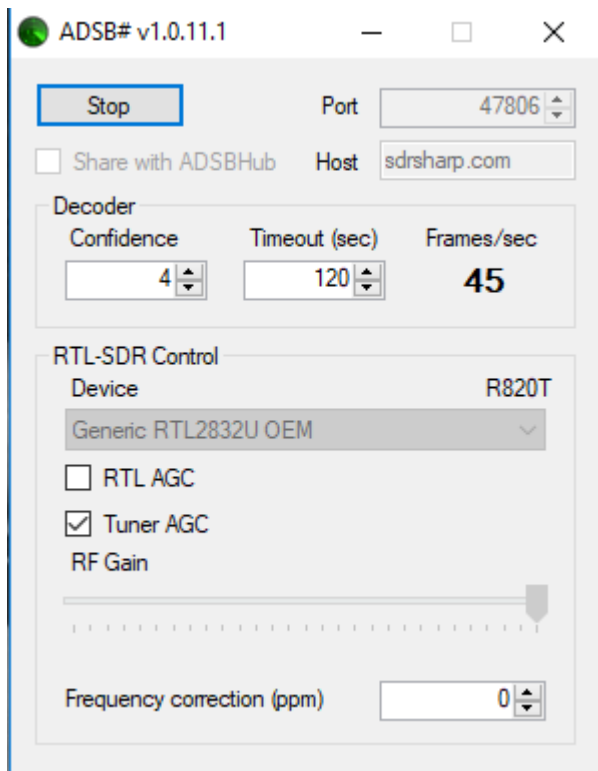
ADSB# v1.0.11.1

Stop

Port 47806

Share with ADSBHub

Host sdrsharp.com

Decoder

Confidence 4

Timeout (sec) 120

Frames/sec 45

RTL-SDR Control

Device R820T

Generic RTL2832U OEM

RTL AGC

Tuner AGC

RF Gain

Frequency correction (ppm) 0